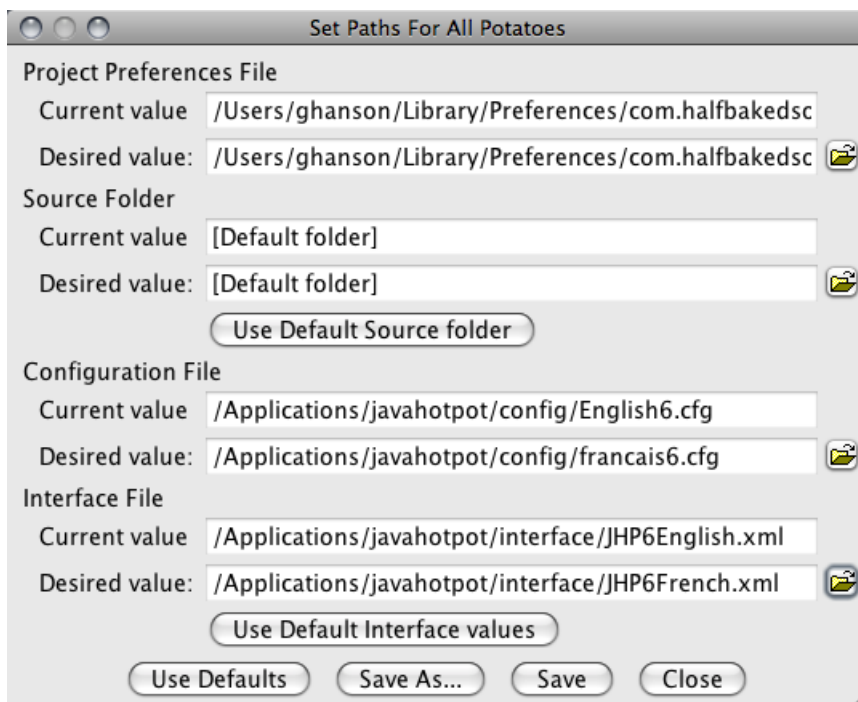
Set Paths For All Potatoes

Project Preferences File

Current value /Users/ghanson/Library/Preferences/com.halfbakedsc

Desired value: /Users/ghanson/Library/Preferences/com.halfbakedsc

Source Folder

Current value [Default folder]

Desired value: [Default folder]

Use Default Source folder

Configuration File

Current value /Applications/javahotpot/config/English6.cfg

Desired value: /Applications/javahotpot/config/francais6.cfg

Interface File

Current value /Applications/javahotpot/interface/JHP6English.xml

Desired value: /Applications/javahotpot/interface/JHP6French.xml

Use Default Interface values

Use Defaults Save As... Save Close